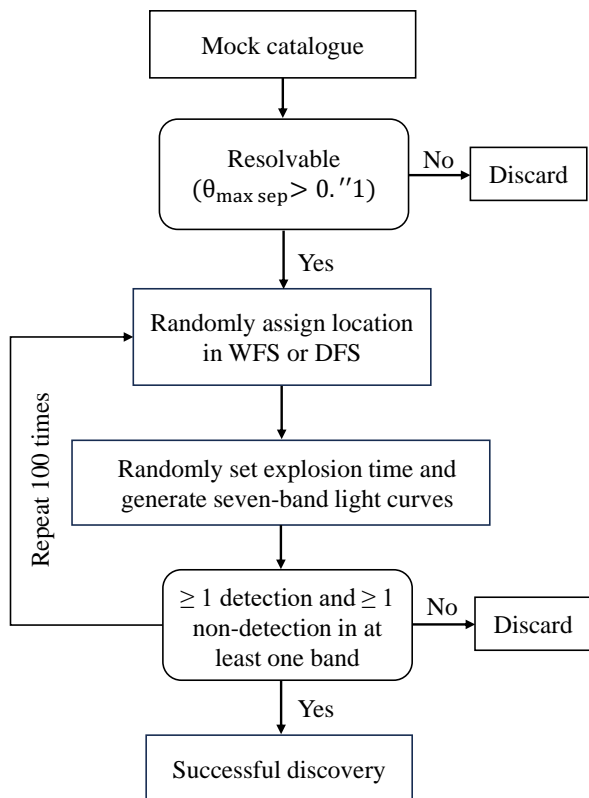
Mock catalogue

Resolvable ($\theta_{\mathrm{max\ sep}} > 0.''1$)

No

Discard

Yes

Randomly assign location in WFS or DFS

Repeat 100 times

Randomly set explosion time and generate seven-band light curves

$\geq 1$ detection and $\geq 1$ non-detection in at least one band

No

Discard

Yes

Successful discovery